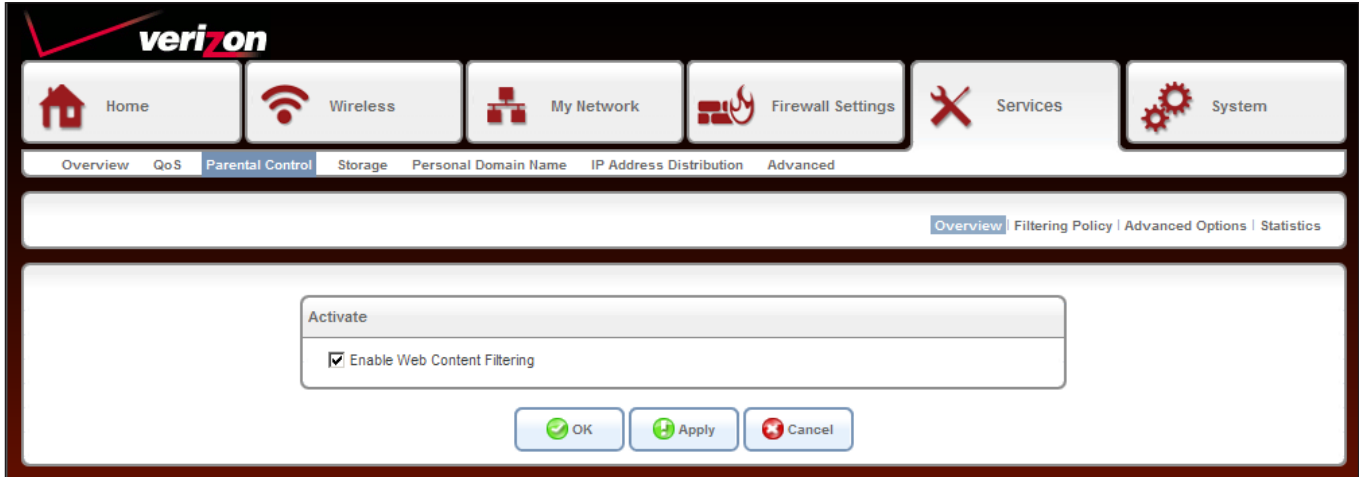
verizon

Home Wireless My Network Firewall Settings Services System

Overview QoS Parental Control Storage Personal Domain Name IP Address Distribution Advanced

Overview | Filtering Policy | Advanced Options | Statistics

Activate

Enable Web Content Filtering

OK Apply Cancel